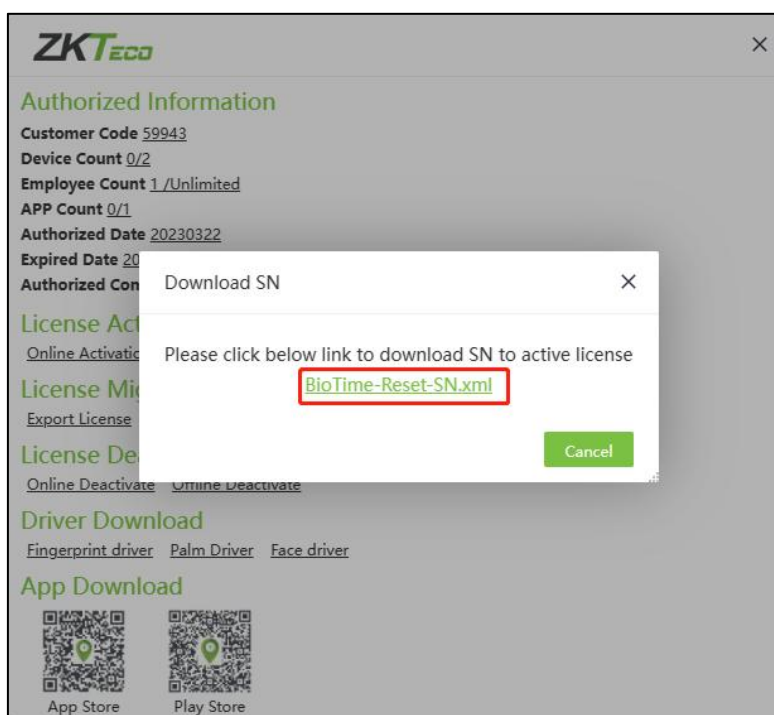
ZKTeco

×

Authorized Information

Customer Code 59943

Device Count 0/2

Employee Count 1 /Unlimited

APP Count 0/1

Authorized Date 20230322

Expired Date 20

Authorized Con

License Act

Online Activatio

License Mi

Export License

License De

Online Deactivate Offline Deactivate

Driver Download

Fingerprint driver Palm Driver Face driver

App Download

App Store Play Store

Download SN ×

Please click below link to download SN to active license

BioTime-Reset-SN.xml

Cancel